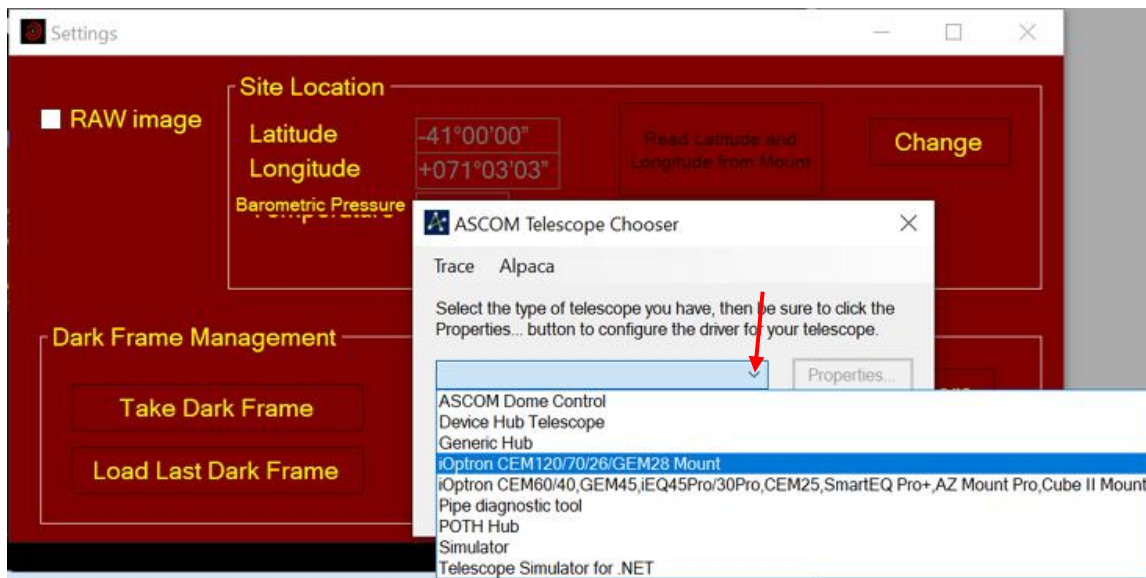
Settings

RAW image

Site Location

Latitude -41°00'00"

Longitude +071°03'03"

Barometric Pressure

Temperature

Read Latitude and Longitude from Mount

Change

ASCOM Telescope Chooser

Trace Alpaca

Select the type of telescope you have, then be sure to click the Properties... button to configure the driver for your telescope.

Properties...

Dark Frame Management

Take Dark Frame

Load Last Dark Frame

ASCOM Dome Control
Device Hub Telescope
Generic Hub
iOptron CEM120/70/26/GEM28 Mount
iOptron CEM60/40,GEM45,iEQ45Pro/30Pro,CEM25,SmartEQ Pro+,AZ Mount Pro,Cube II Mount
Pipe diagnostic tool
POTH Hub
Simulator
Telescope Simulator for .NET